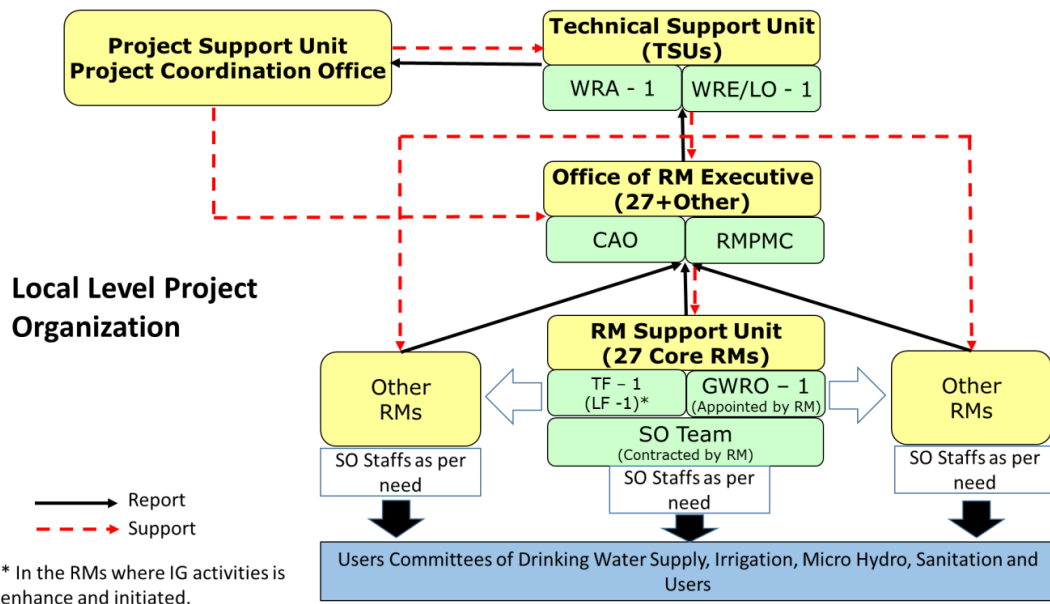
Project Support Unit
Project Coordination Office

Technical Support Unit
(TSUs)

WRA - 1

WRE/LO - 1

Office of RM Executive
(27+Other)

CAO

RMPMC

Local Level Project Organization

RM Support Unit
(27 Core RMs)

TF – 1
(LF -1)*

GWRO – 1
(Appointed by RM)

SO Team
(Contracted by RM)

SO Staffs as per need

Other RMs

SO Staffs as per need

Other RMs

SO Staffs as per need

Report

Support

* In the RMs where IG activities is enhance and initiated.

Users Committees of Drinking Water Supply, Irrigation, Micro Hydro, Sanitation and Users